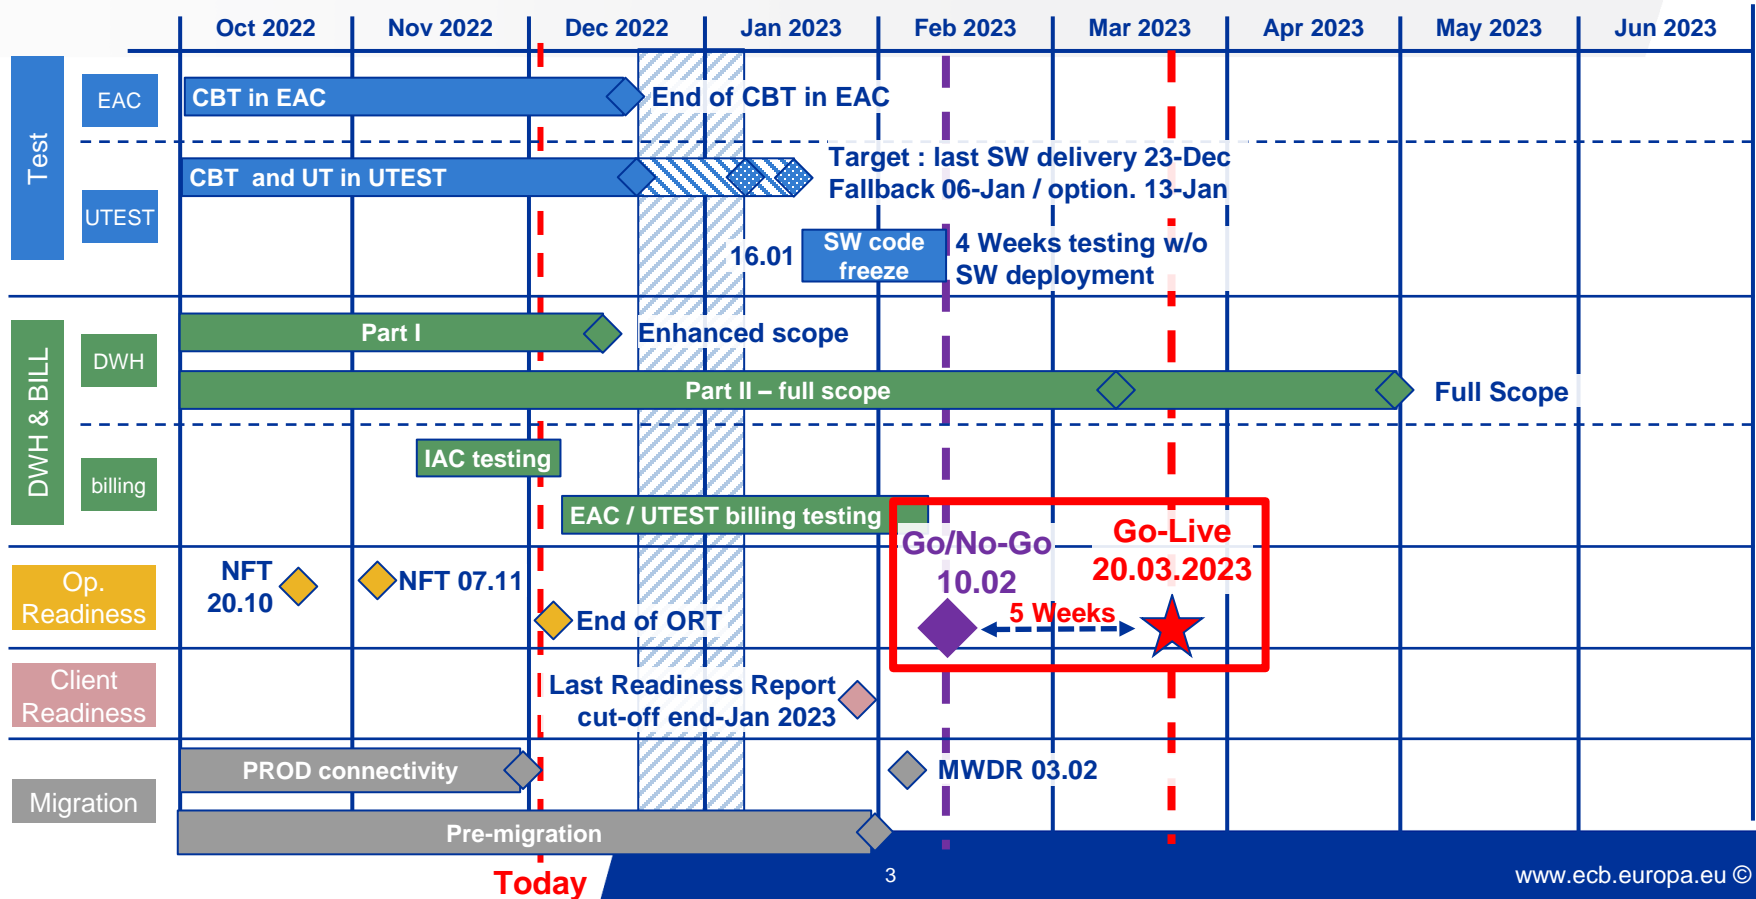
Oct 2022 | Nov 2022 | Dec 2022 | Jan 2023 | Feb 2023 | Mar 2023 | Apr 2023 | May 2023 | Jun 2023

Test

EAC

CBT in EAC

End of CBT in EAC

UTEST

CBT and UT in UTEST

Target : last SW delivery 23-Dec
Fallback 06-Jan / option. 13-Jan

16.01

SW code freeze

4 Weeks testing w/o SW deployment

DWH & BILL

DWH

Part I

Enhanced scope

Part II – full scope

Full Scope

billing

IAC testing

EAC / UTEST billing testing

Go/No-Go
10.02

Go-Live
20.03.2023

5 Weeks

Op. Readiness

NFT 20.10

NFT 07.11

End of ORT

Client Readiness

Last Readiness Report
cut-off end-Jan 2023

Migration

PROD connectivity

MWDR 03.02

Pre-migration

Today

3

www.ecb.europa.eu ©